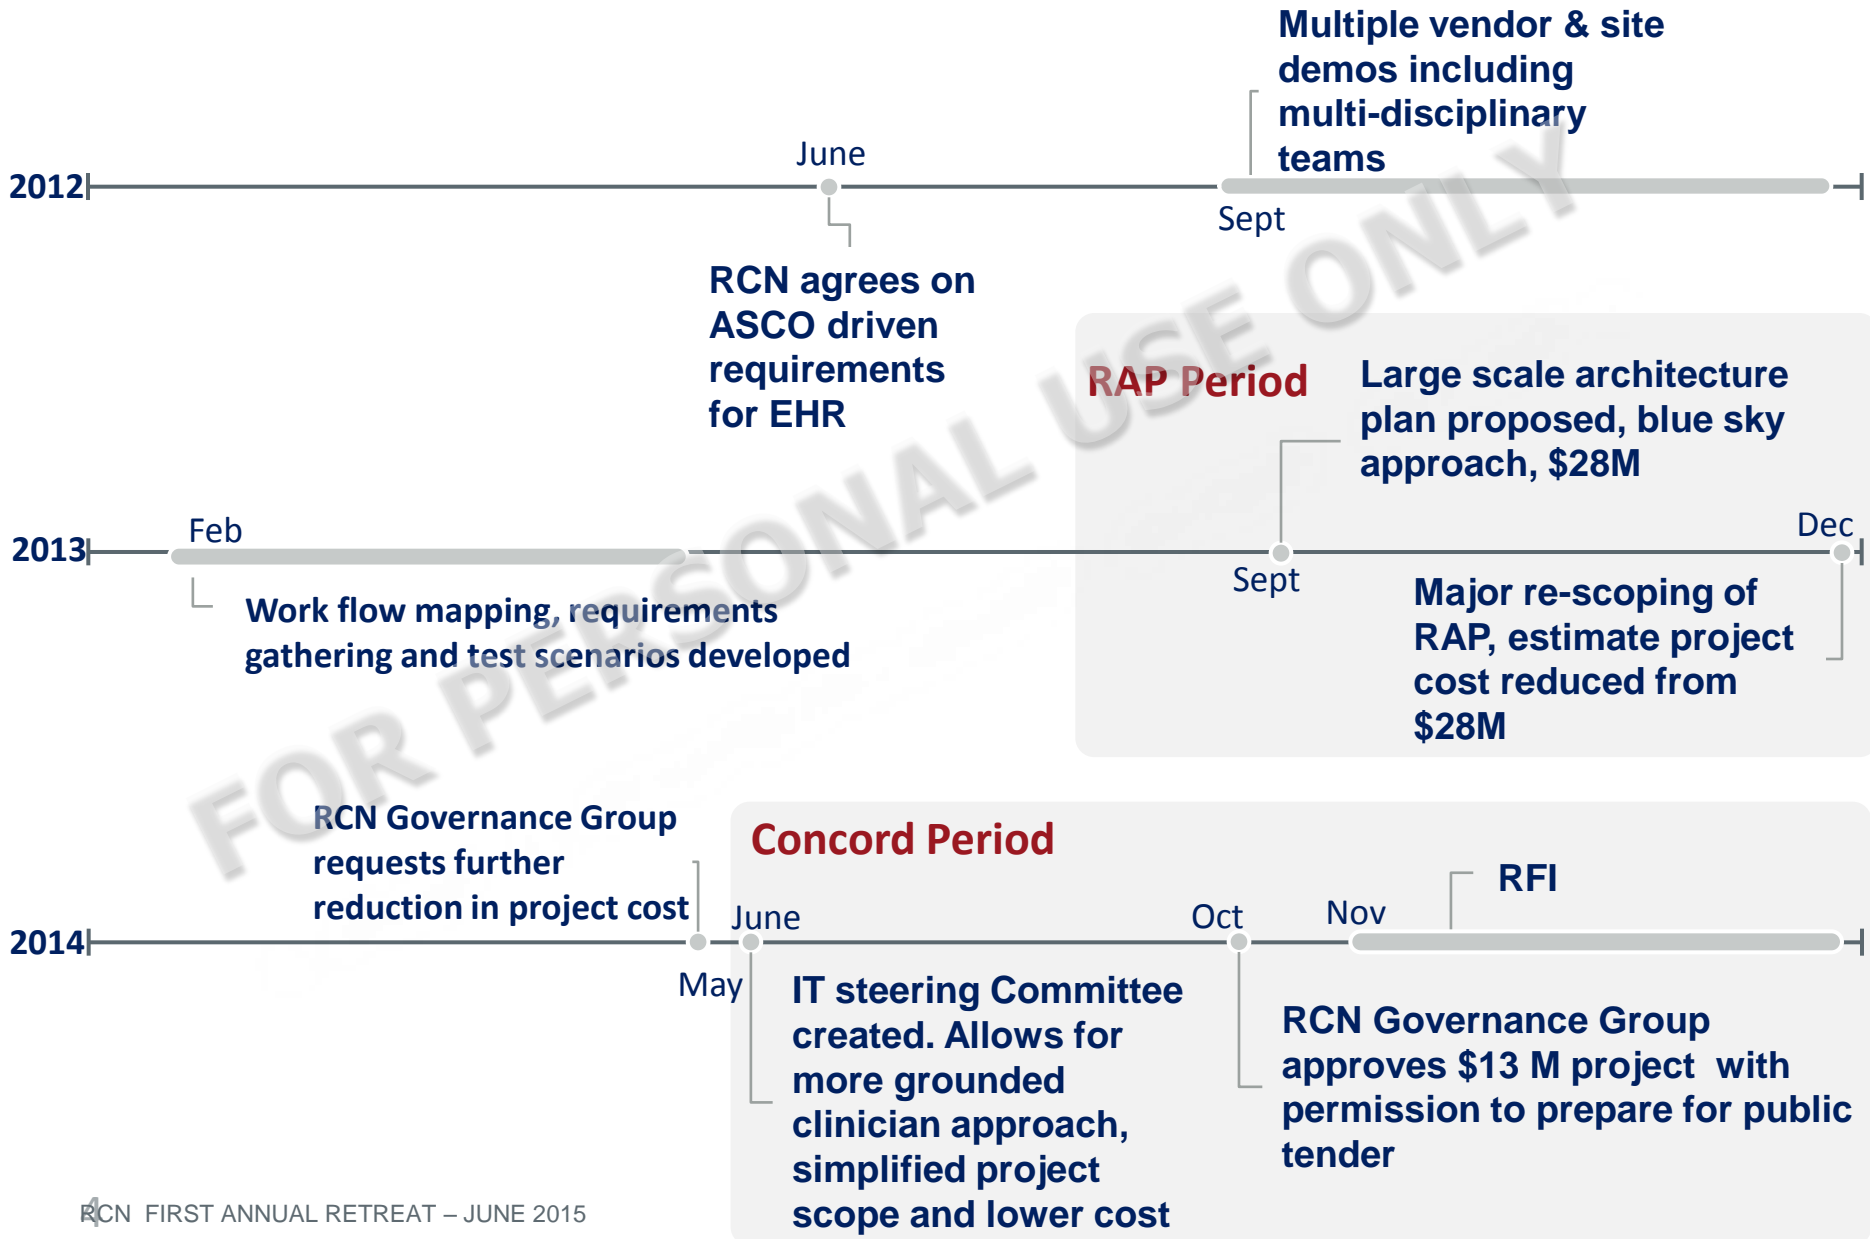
2012

June

Sept

Multiple vendor & site demos including multi-disciplinary teams

RCN agrees on ASCO driven requirements for EHR

RAP Period

Large scale architecture plan proposed, blue sky approach, \$28M

2013

Feb

Sept

Dec

Work flow mapping, requirements gathering and test scenarios developed

Major re-scoping of RAP, estimate project cost reduced from \$28M

FOR PERSONAL USE ONLY

RCN Governance Group requests further reduction in project cost

Concord Period

RFI

2014

June

Oct

Nov

May

IT steering Committee created. Allows for more grounded clinician approach, simplified project scope and lower cost

RCN Governance Group approves \$13 M project with permission to prepare for public tender

4

RCN FIRST ANNUAL RETREAT – JUNE 2015